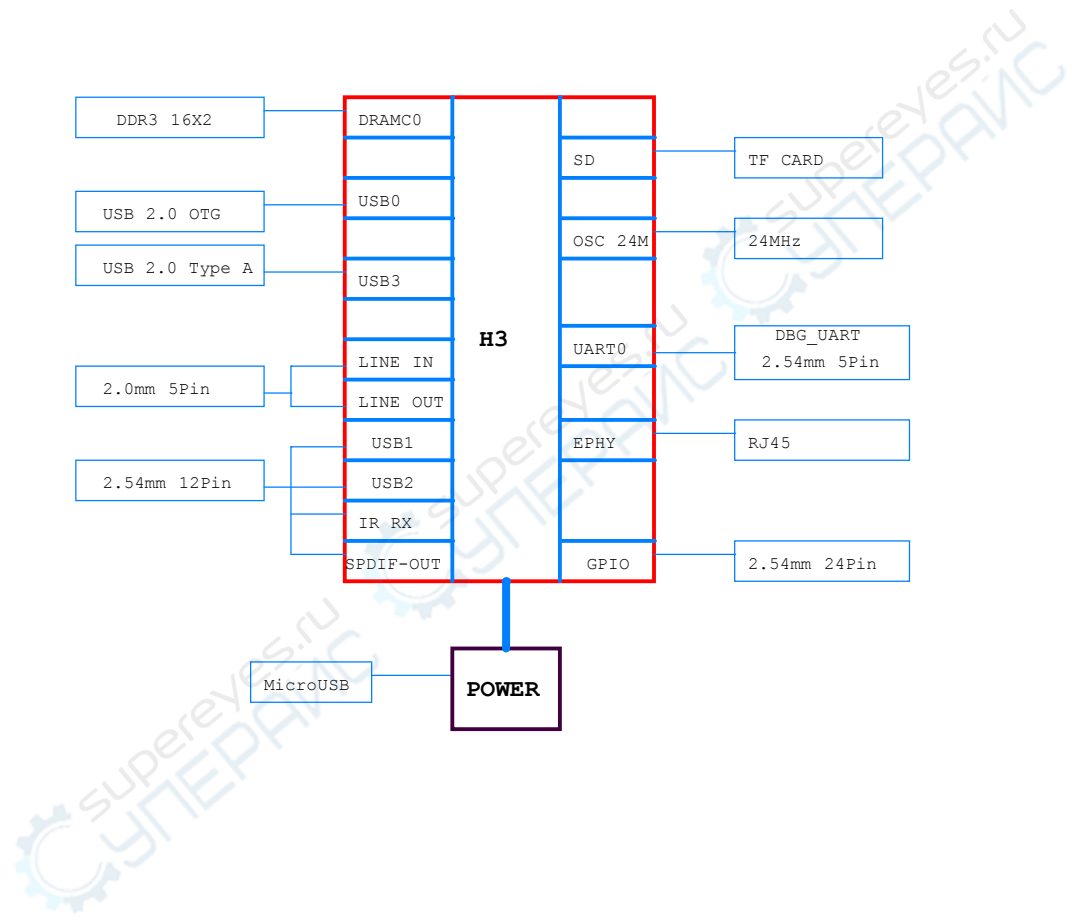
DDR3 16X2

DRAMC0

SD

TF CARD

USB 2.0 OTG

USB0

USB 2.0 Type A

OSC 24M

24MHz

USB3

H3

UART0

DBG_UART
2.54mm 5Pin

LINE IN

2.0mm 5Pin

LINE OUT

USB1

EPHY

RJ45

2.54mm 12Pin

USB2

IR RX

SPDIF-OUT

GPIO

2.54mm 24Pin

MicroUSB

POWER

supereyes.ru
СУПЕРАЙС